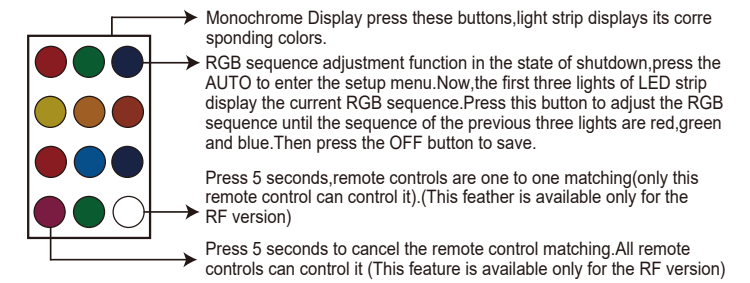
Monochrome Display press these buttons,light strip displays its corre sponding colors.

RGB sequence adjustment function in the state of shutdown,press the AUTO to enter the setup menu.Now,the first three lights of LED strip display the current RGB sequence.Press this button to adjust the RGB sequence until the sequence of the previous three lights are red,green and blue.Then press the OFF button to save.

Press 5 seconds,remote controls are one to one matching(only this remote control can control it).(This feather is available only for the RF version)

Press 5 seconds to cancel the remote control matching.All remote controls can control it (This feature is available only for the RF version)